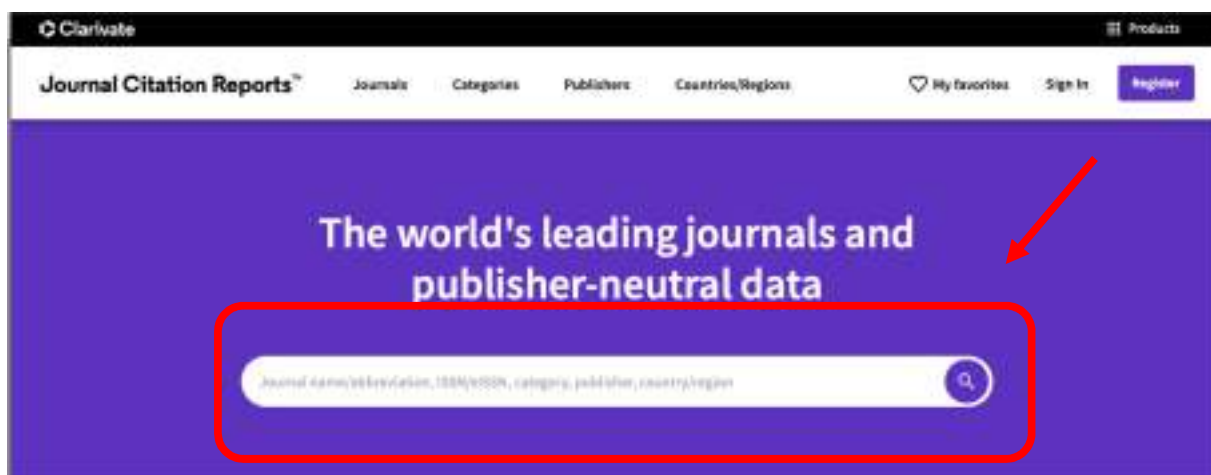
Clarivate

Products

Journal Citation Reports™

Journals

Categories

Publishers

Countries/Regions

My favorites

Sign In

Register

The world's leading journals and publisher-neutral data

Journal name/abbreviation, ISSN/eISSN, category, publisher, country/region